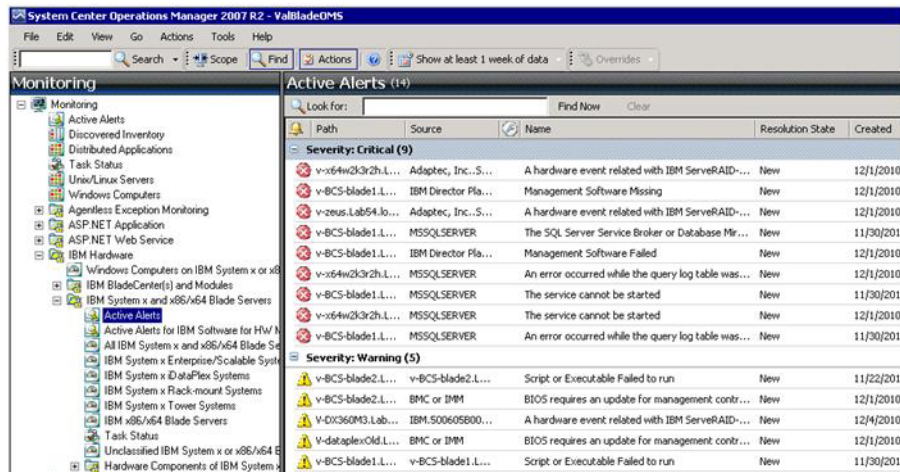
System Center Operations Manager 2007 R2 - ValBladeOMS

File Edit View Go Actions Tools Help

Search Scope Find Actions Show at least 1 week of data Overrides

Monitoring

Monitoring
Active Alerts
Discovered Inventory
Distributed Applications
Task Status
Unix/Linux Servers
Windows Computers
Agentless Exception Monitoring
ASP.NET Application
ASP.NET Web Service
IBM Hardware
Windows Computers on IBM System x or x8
IBM BladeCenter(s) and Modules
IBM System x and x86/x64 Blade Servers
Active Alerts
Active Alerts for IBM Software for HW M
All IBM System x and x86/x64 Blade Se
IBM System x Enterprise/Scalable Syste
IBM System x iDataPlex Systems
IBM System x Rack-mount Systems
IBM System x Tower Systems
IBM x86/x64 Blade Servers
Task Status
Unclassified IBM System x or x86/x64 E
Hardware Components of IBM System x

Active Alerts (14)

Look for: Find Now Clear

| Path | Source | Name | Resolution State | Created |
|---|---|---|---|---|
| Severity: Critical (9) | | | | |
| v-x64w2k3r2h.L... | Adaptec, Inc..S... | A hardware event related with IBM ServeRAID-... | New | 12/1/2010 |
| v-BCS-blade1.L... | IBM Director Pla... | Management Software Missing | New | 12/1/2010 |
| v-zeus.Lab54.lo... | Adaptec, Inc..S... | A hardware event related with IBM ServeRAID-... | New | 12/1/2010 |
| v-BCS-blade1.L... | MSSQLSERVER | The SQL Server Service Broker or Database Mir... | New | 11/30/201 |
| v-BCS-blade1.L... | IBM Director Pla... | Management Software Failed | New | 12/1/2010 |
| v-x64w2k3r2h.L... | MSSQLSERVER | An error occurred while the query log table was... | New | 12/1/2010 |
| v-BCS-blade1.L... | MSSQLSERVER | The service cannot be started | New | 11/30/201 |
| v-x64w2k3r2h.L... | MSSQLSERVER | The service cannot be started | New | 12/1/2010 |
| v-BCS-blade1.L... | MSSQLSERVER | An error occurred while the query log table was... | New | 11/30/201 |
| Severity: Warning (5) | | | | |
| v-BCS-blade2.L... | v-BCS-blade2.L... | Script or Executable Failed to run | New | 11/22/201 |
| v-BCS-blade2.L... | BMC or IMM | BIOS requires an update for management contr... | New | 12/1/2010 |
| V-DX360M3.Lab... | IBM.500605B00... | A hardware event related with IBM ServeRAID-... | New | 12/4/2010 |
| V-dataplexOld.L... | BMC or IMM | BIOS requires an update for management contr... | New | 12/1/2010 |
| v-BCS-blade1.L... | v-BCS-blade1.L... | Script or Executable Failed to run | New | 11/30/201 |